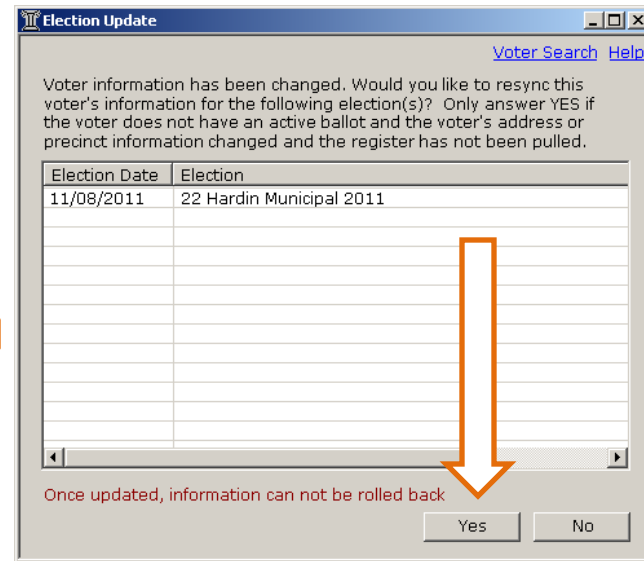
Election Update

Voter Search Help

Voter information has been changed. Would you like to resync this voter's information for the following election(s)? Only answer YES if the voter does not have an active ballot and the voter's address or precinct information changed and the register has not been pulled.

| Election Date | Election |
|---|---|
| 11/08/2011 | 22 Hardin Municipal 2011 |

Once updated, information can not be rolled back

Yes No